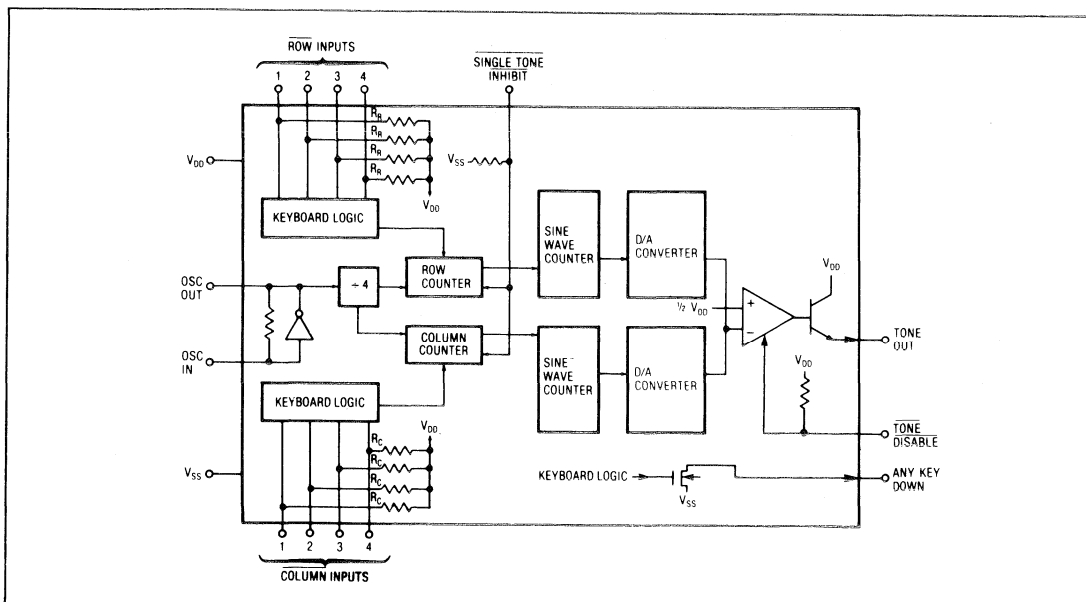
$\overline{\text{ROW}}$ INPUTS

1 2 3 4

$\overline{\text{SINGLE TONE INHIBIT}}$

$R_R$
$R_R$
$R_R$
$R_R$

$V_{DD}$

$V_{SS}$

$V_{DD}$

KEYBOARD LOGIC

OSC OUT

÷ 4

ROW COUNTER

SINE WAVE COUNTER

D/A CONVERTER

$V_{DD}$

+

$\frac{1}{2}$ $V_{DD}$

−

TONE OUT

OSC IN

COLUMN COUNTER

SINE WAVE COUNTER

D/A CONVERTER

$V_{DD}$

KEYBOARD LOGIC

$V_{DD}$

$R_C$
$R_C$
$R_C$
$R_C$

$\overline{\text{TONE}}$ DISABLE

$V_{SS}$

KEYBOARD LOGIC

ANY KEY DOWN

$V_{SS}$

1 2 3 4

COLUMN INPUTS